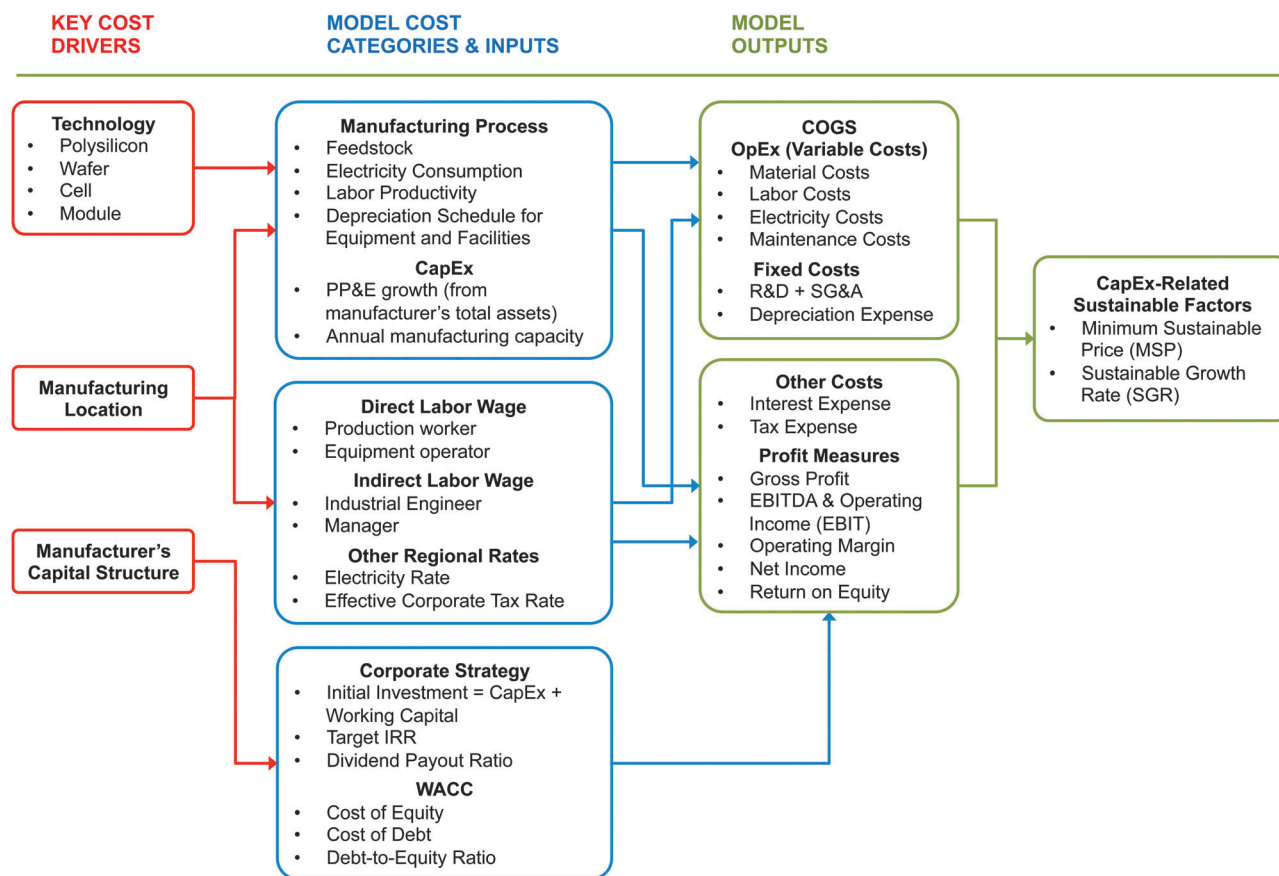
KEY COST DRIVERS

MODEL COST CATEGORIES & INPUTS

MODEL OUTPUTS

Technology
- Polysilicon
- Wafer
- Cell
- Module

Manufacturing Location

Manufacturer's Capital Structure

Manufacturing Process
- Feedstock
- Electricity Consumption
- Labor Productivity
- Depreciation Schedule for Equipment and Facilities

CapEx
- PP&E growth (from manufacturer's total assets)
- Annual manufacturing capacity

Direct Labor Wage
- Production worker
- Equipment operator

Indirect Labor Wage
- Industrial Engineer
- Manager

Other Regional Rates
- Electricity Rate
- Effective Corporate Tax Rate

Corporate Strategy
- Initial Investment = CapEx + Working Capital
- Target IRR
- Dividend Payout Ratio

WACC
- Cost of Equity
- Cost of Debt
- Debt-to-Equity Ratio

COGS
OpEx (Variable Costs)
- Material Costs
- Labor Costs
- Electricity Costs
- Maintenance Costs

Fixed Costs
- R&D + SG&A
- Depreciation Expense

Other Costs
- Interest Expense
- Tax Expense

Profit Measures
- Gross Profit
- EBITDA & Operating Income (EBIT)
- Operating Margin
- Net Income
- Return on Equity

CapEx-Related Sustainable Factors
- Minimum Sustainable Price (MSP)
- Sustainable Growth Rate (SGR)